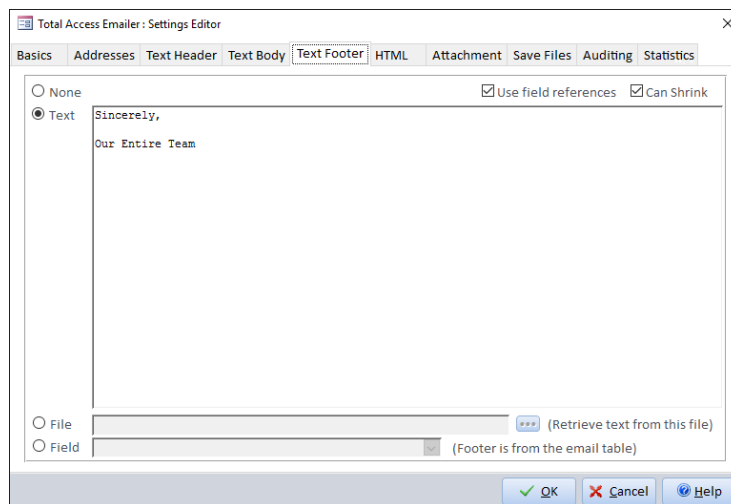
Total Access Emailer : Settings Editor

Basics | Addresses | Text Header | Text Body | Text Footer | HTML | Attachment | Save Files | Auditing | Statistics

None

Use field references

Can Shrink

Text

Sincerely,

Our Entire Team

File

(Retrieve text from this file)

Field

(Footer is from the email table)

OK

Cancel

Help